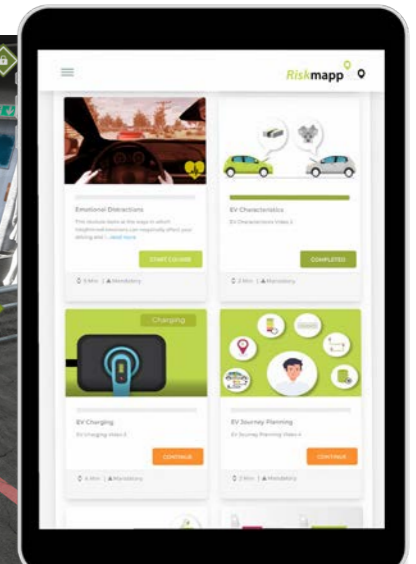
Riskmapp

Emotional Distractions

This module looks at the ways in which heightened emotions can negatively affect your driving and ... read more

START COURSE

5 Min | Mandatory

EV Characteristics

EV Characteristics Video 1

COMPLETED

2 Min | Mandatory

Charging

EV Charging

EV Charging Video 3

CONTINUE

4 Min | Mandatory

EV Journey Planning

EV Journey Planning Video 4

CONTINUE

2 Min | Mandatory